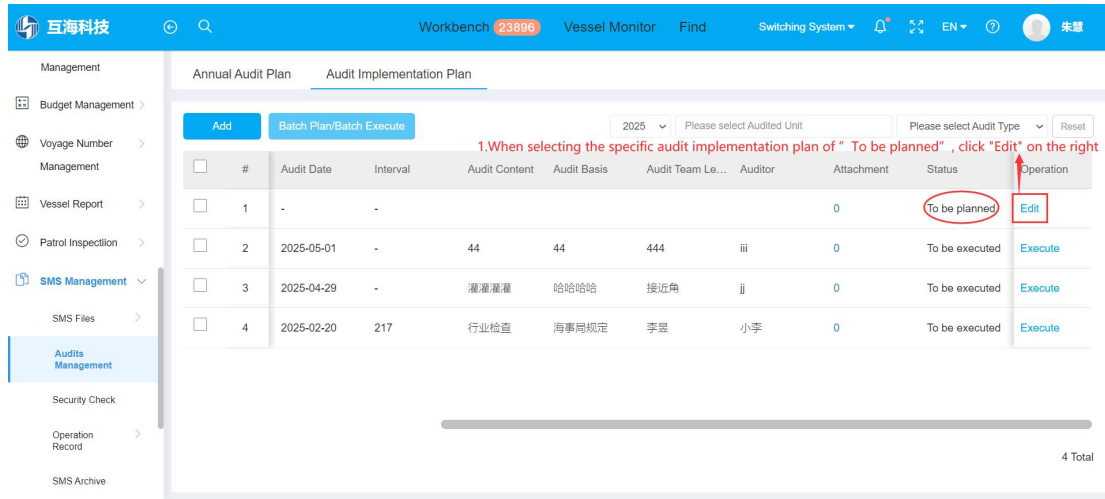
互海科技

Workbench 23896 Vessel Monitor Find Switching System EN 朱慧

Management
Budget Management
Voyage Number Management
Vessel Report
Patrol Inspection
SMS Management
SMS Files
Audits Management
Security Check
Operation Record
SMS Archive

Annual Audit Plan | Audit Implementation Plan

Add | Batch Plan/Batch Execute | 2025 | Please select Audited Unit | Please select Audit Type | Reset

1.When selecting the specific audit implementation plan of " To be planned", click "Edit" on the right

| | # | Audit Date | Interval | Audit Content | Audit Basis | Audit Team Le... | Auditor | Attachment | Status | Operation |
|---|---|---|---|---|---|---|---|---|---|---|
| | 1 | - | - | | | | | 0 | To be planned | Edit |
| | 2 | 2025-05-01 | - | 44 | 44 | 444 | iii | 0 | To be executed | Execute |
| | 3 | 2025-04-29 | - | 灌灌灌灌 | 哈哈哈哈 | 接近角 | jj | 0 | To be executed | Execute |
| | 4 | 2025-02-20 | 217 | 行业检查 | 海事局规定 | 李昱 | 小李 | 0 | To be executed | Execute |

4 Total